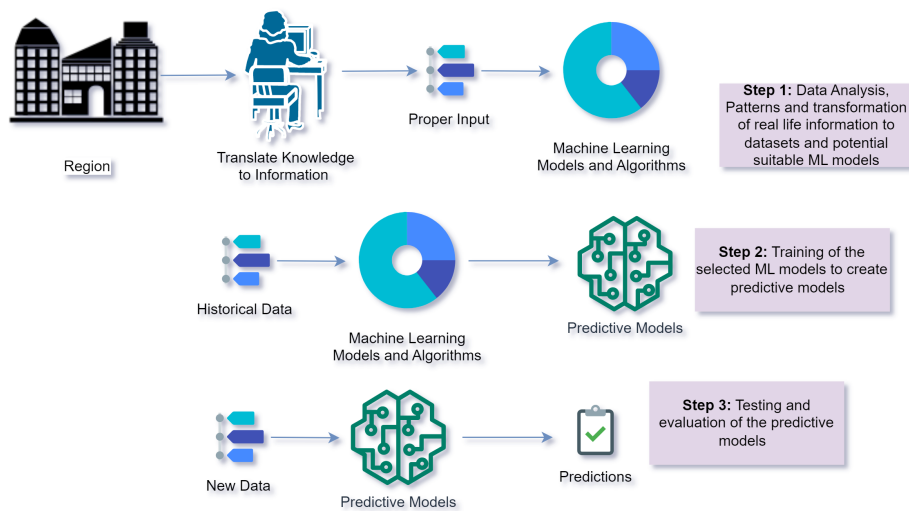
Region

Translate Knowledge to Information

Proper Input

Machine Learning Models and Algorithms

**Step 1:** Data Analysis, Patterns and transformation of real life information to datasets and potential suitable ML models

Historical Data

Machine Learning Models and Algorithms

Predictive Models

**Step 2:** Training of the selected ML models to create predictive models

New Data

Predictive Models

Predictions

**Step 3:** Testing and evaluation of the predictive models